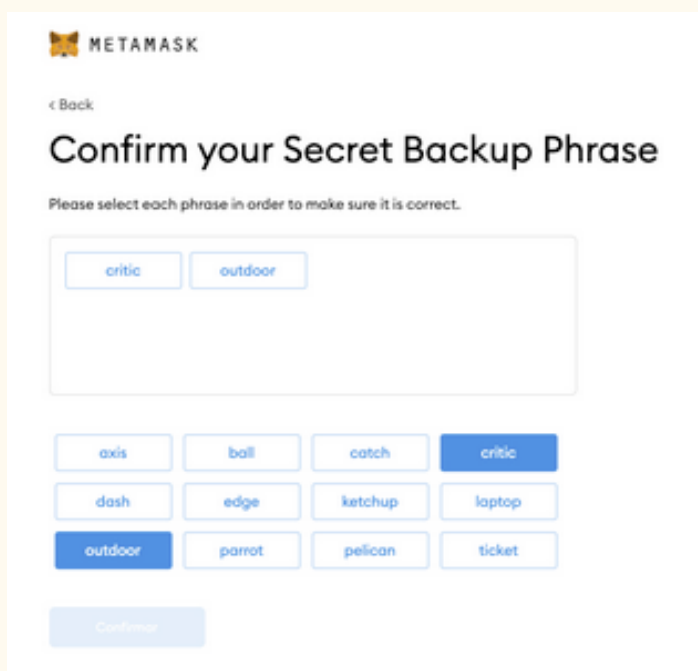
METAMASK

< Back

Confirm your Secret Backup Phrase

Please select each phrase in order to make sure it is correct.

critic outdoor

axis ball catch critic
dash edge ketchup laptop
outdoor parrot pelican ticket

Confirmar